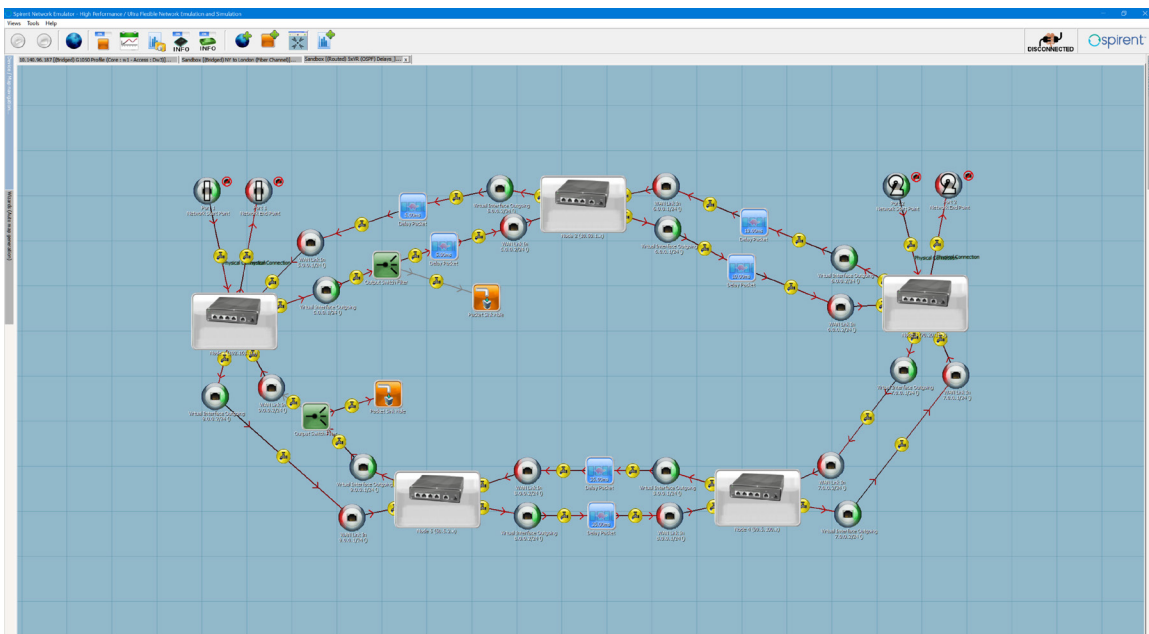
Spirent Network Emulator - High Performance / Ultra Flexible Network Emulation and Simulation

Views Tools Help

INFO INFO

DISCONNECTED

spirent

10.140.96.157 [Bridged] G.8262 Profile (Core : n1 - Access : Dx3)... Sandbox [Bridged] NY to London (Fiber Channel)... Sandbox [Routed] 5xVR (OSPF) Delays 1... x

Port 1 Network Exit Point

Port 2 Network Exit Point

Physical Connection

Physical Connection

Delay Packet

Virtual Interface Outgoing

Node 1 (0.0.0.1)

Delay Packet

Output Switch Filter

Packet Sink Node

Virtual Interface Outgoing

Delay Packet

Virtual Interface Outgoing

Delay Packet

Port 3 Network Exit Point

Port 4 Network Exit Point

Physical Connection

Physical Connection

Virtual Interface Outgoing

Output Switch Filter

Packet Sink Node

Virtual Interface Outgoing

Virtual Interface Outgoing

Delay Packet

Virtual Interface Outgoing

Node 3

Virtual Interface Outgoing

Delay Packet

Node 4

Virtual Interface Outgoing